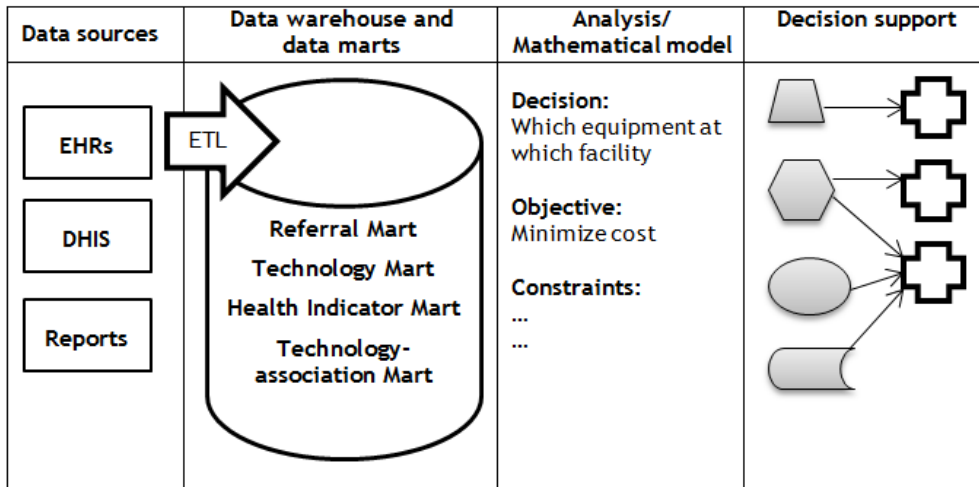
| Data sources | Data warehouse and data marts | Analysis/ Mathematical model | Decision support |
|---|---|---|---|
| EHRs<br>DHIS<br>Reports | ETL<br>Referral Mart<br>Technology Mart<br>Health Indicator Mart<br>Technology-association Mart | **Decision:** Which equipment at which facility<br>**Objective:** Minimize cost<br>**Constraints:**<br>…<br>… | |